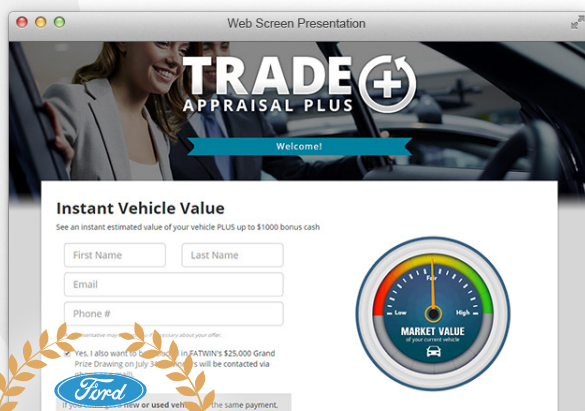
Web Screen Presentation

TRADE
APPRAISAL PLUS

Welcome!

Instant Vehicle Value

See an instant estimated value of your vehicle PLUS up to $1000 bonus cash

First Name

Last Name

Email

Phone #

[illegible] representative may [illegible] story about your offer.

Yes, I also want to be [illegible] in FATWIN's $25,000 Grand Prize Drawing on July 3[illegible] will be contacted via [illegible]

If you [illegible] new or used vehi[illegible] the same payment.

Low

Fair

High

MARKET VALUE
of your current vehicle

Ford